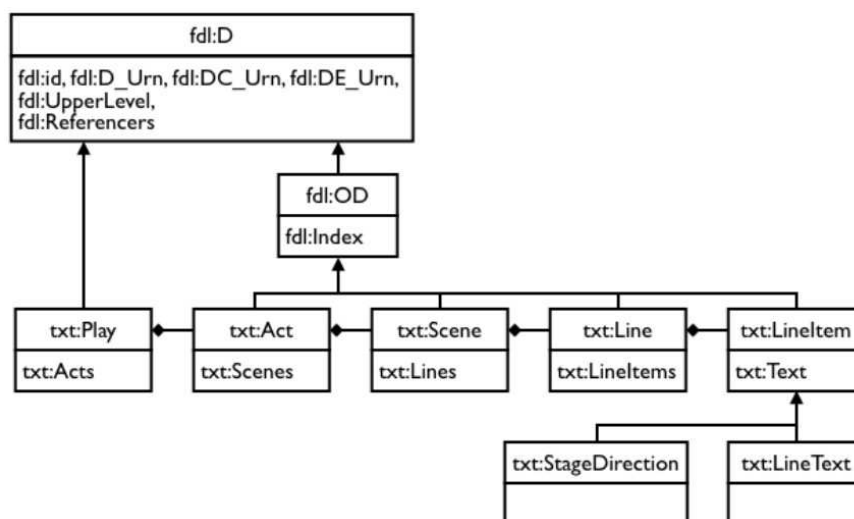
fdl:D

fdl:id, fdl:D_Urn, fdl:DC_Urn, fdl:DE_Urn, fdl:UpperLevel, fdl:Referencers

fdl:OD

fdl:Index

txt:Play

txt:Acts

txt:Act

txt:Scenes

txt:Scene

txt:Lines

txt:Line

txt:LineItems

txt:LineItem

txt:Text

txt:StageDirection

txt:LineText